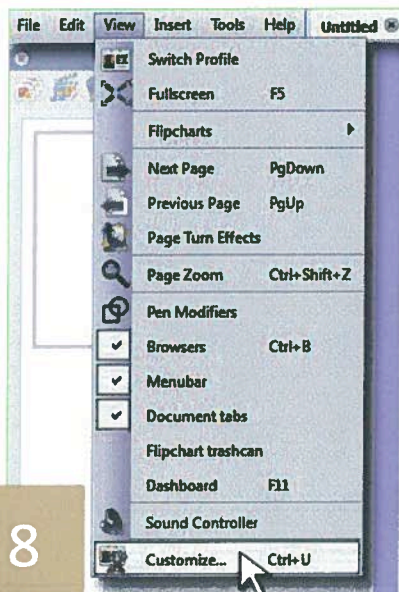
File Edit View Insert Tools Help Untitled

Switch Profile
Fullscreen F5
Flipcharts
Next Page PgDown
Previous Page PgUp
Page Turn Effects
Page Zoom Ctrl+Shift+Z
Pen Modifiers
Browsers Ctrl+B
Menubar
Document tabs
Flipchart trashcan
Dashboard F11
Sound Controller
Customize... Ctrl+U

8